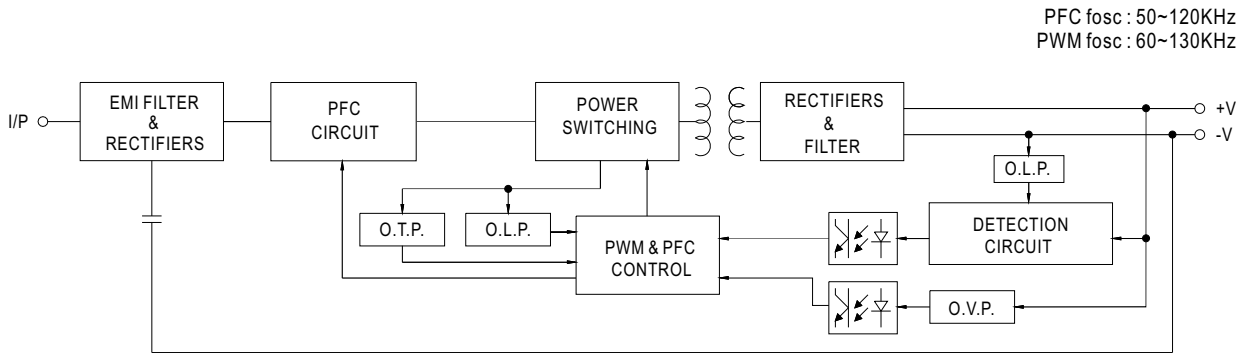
PFC fosc : 50~120KHz
PWM fosc : 60~130KHz

I/P

EMI FILTER & RECTIFIERS

PFC CIRCUIT

POWER SWITCHING

RECTIFIERS & FILTER

+V

-V

O.L.P.

O.T.P.

O.L.P.

PWM & PFC CONTROL

DETECTION CIRCUIT

O.V.P.